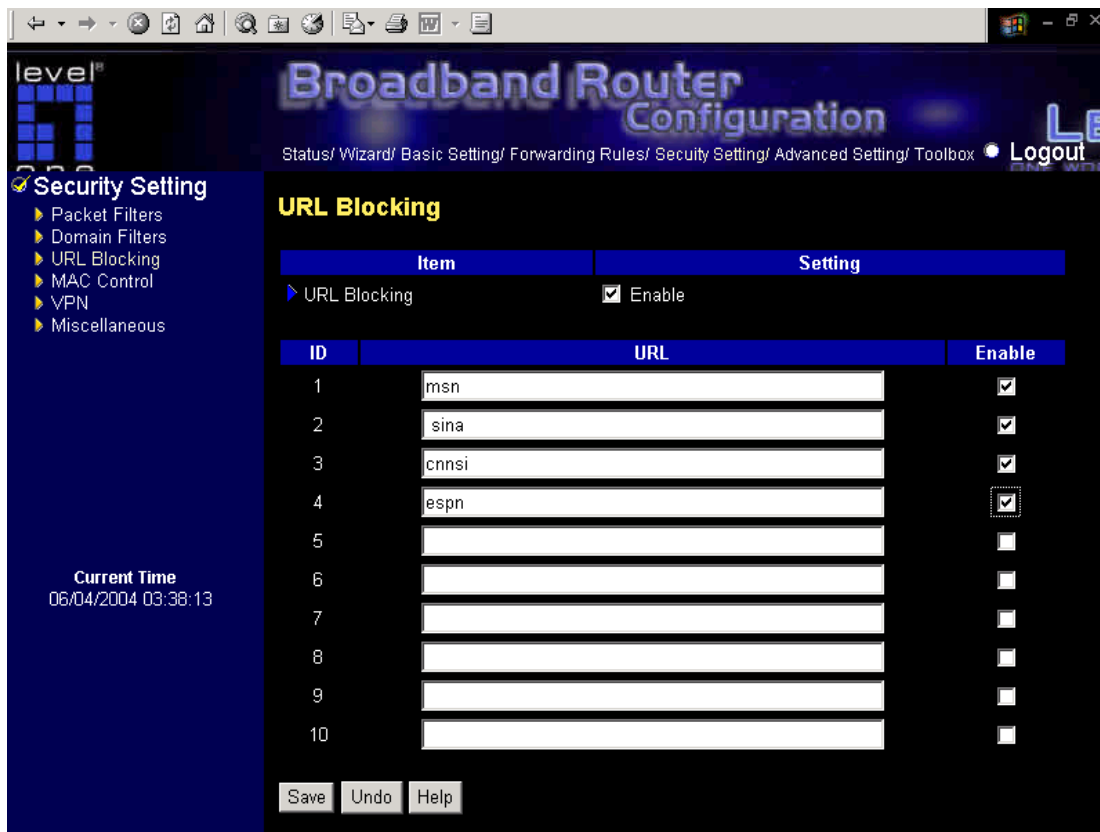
level

Broadband Router Configuration

Status/ Wizard/ Basic Setting/ Forwarding Rules/ Secuity Setting/ Advanced Setting/ Toolbox Logout

Security Setting
Packet Filters
Domain Filters
URL Blocking
MAC Control
VPN
Miscellaneous

Current Time
06/04/2004 03:38:13

URL Blocking

| Item | Setting |
|---|---|
| URL Blocking | Enable |

| ID | URL | Enable |
|---|---|---|
| 1 | msn | |
| 2 | sina | |
| 3 | cnnsi | |
| 4 | espn | |
| 5 | | |
| 6 | | |
| 7 | | |
| 8 | | |
| 9 | | |
| 10 | | |

Save Undo Help